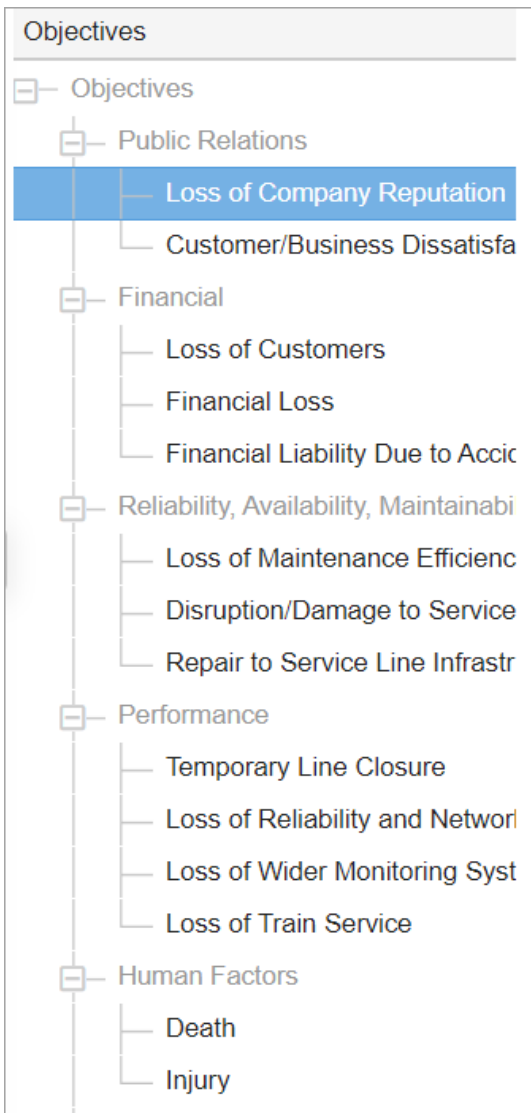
Objectives

Objectives
Public Relations
Loss of Company Reputation
Customer/Business Dissatisfa
Financial
Loss of Customers
Financial Loss
Financial Liability Due to Accic
Reliability, Availability, Maintainabi
Loss of Maintenance Efficienc
Disruption/Damage to Service
Repair to Service Line Infrastr
Performance
Temporary Line Closure
Loss of Reliability and Networl
Loss of Wider Monitoring Syst
Loss of Train Service
Human Factors
Death
Injury